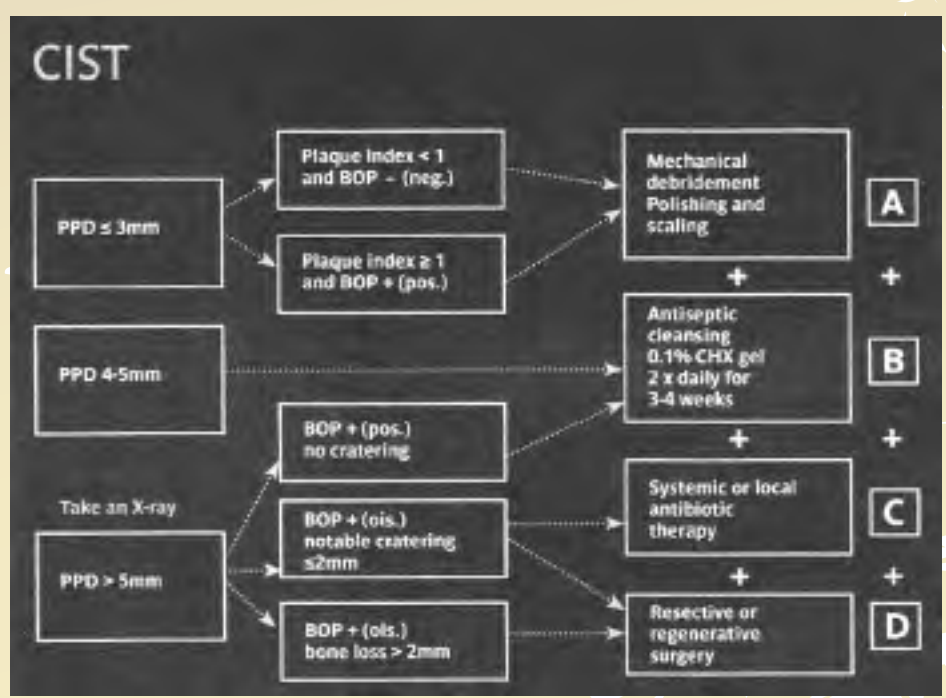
CIST

PPD ≤ 3mm

Plaque index < 1 and BOP – (neg.)

Plaque index ≥ 1 and BOP + (pos.)

Mechanical debridement Polishing and scaling

A

+

+

PPD 4-5mm

Antiseptic cleansing 0.1% CHX gel 2 x daily for 3-4 weeks

B

BOP + (pos.) no cratering

+

+

Take an X-ray

BOP + (ois.) notable cratering ≤2mm

Systemic or local antibiotic therapy

C

PPD > 5mm

+

+

BOP + (ois.) bone loss > 2mm

Resective or regenerative surgery

D